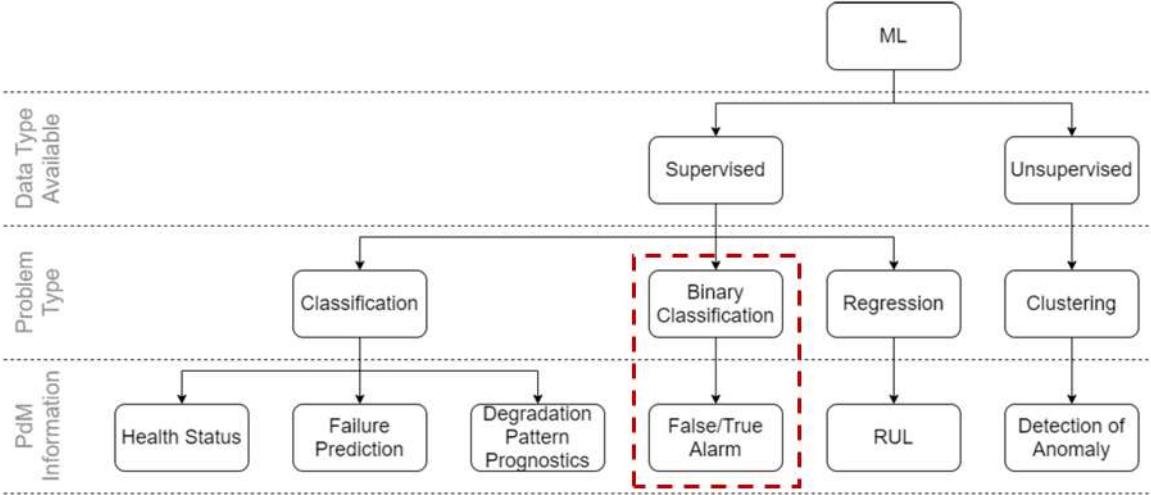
ML

Data Type Available

Supervised

Unsupervised

Problem Type

Classification

Binary Classification

Regression

Clustering

PdM Information

Health Status

Failure Prediction

Degradation Pattern Prognostics

False/True Alarm

RUL

Detection of Anomaly